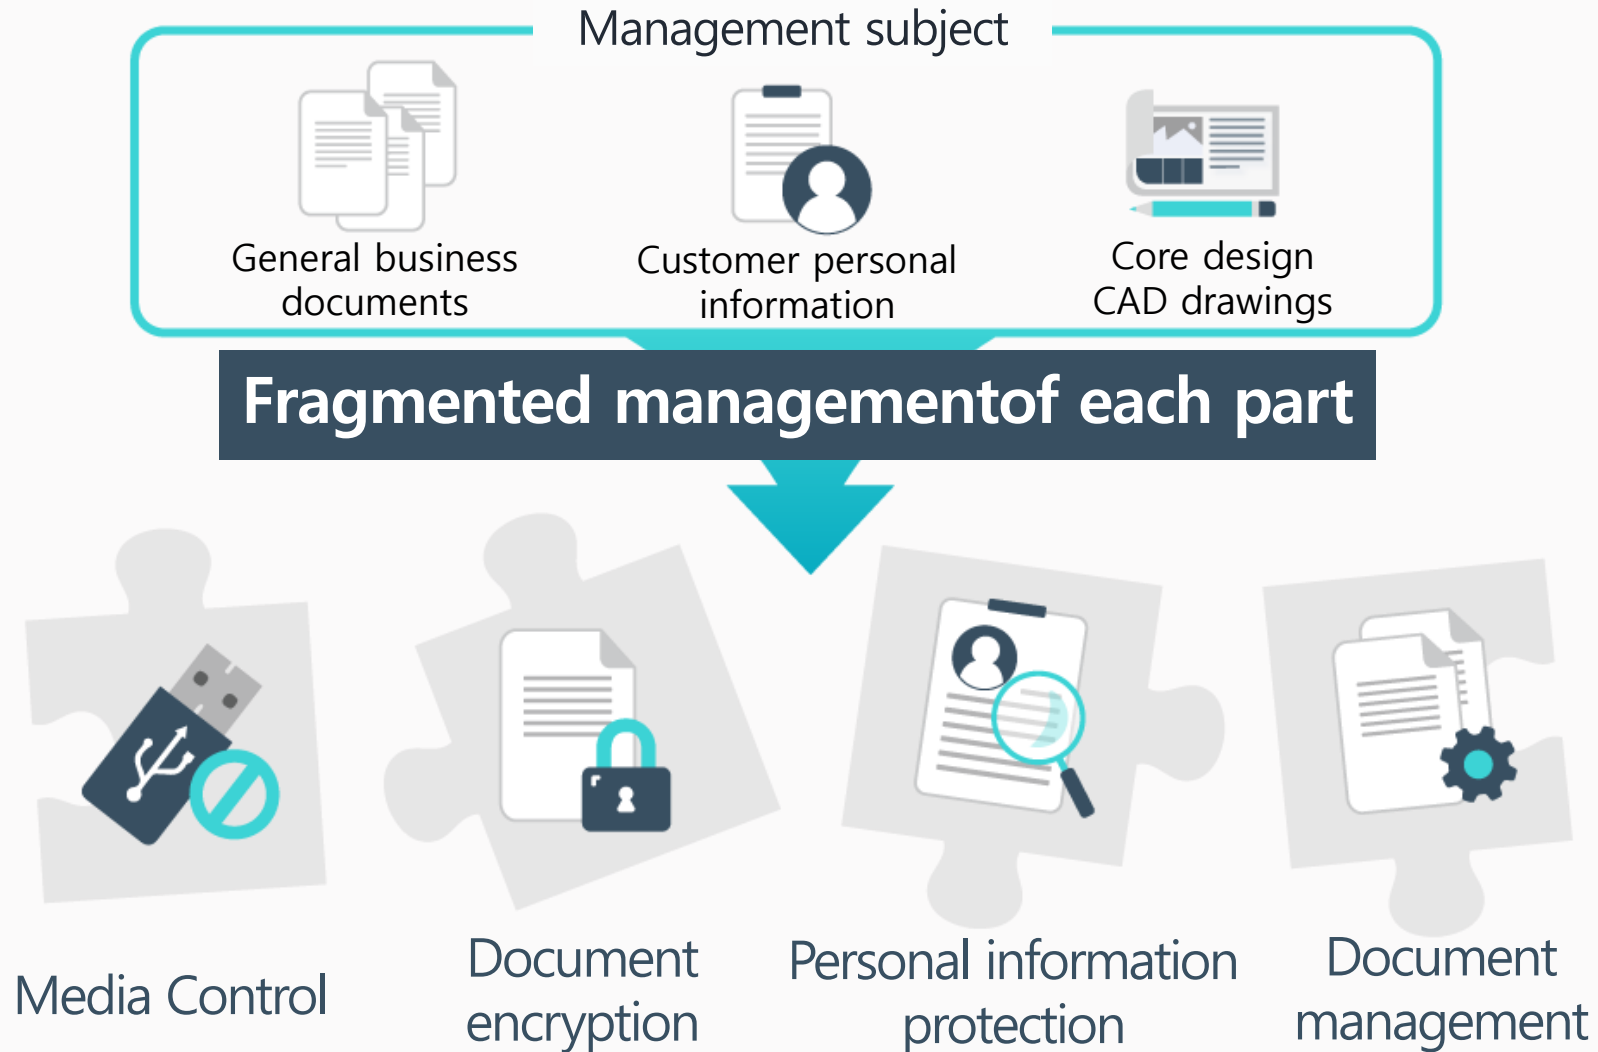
Management subject

General business documents

Customer personal information

Core design CAD drawings

Fragmented managementof each part

Media Control

Document encryption

Personal information protection

Document management